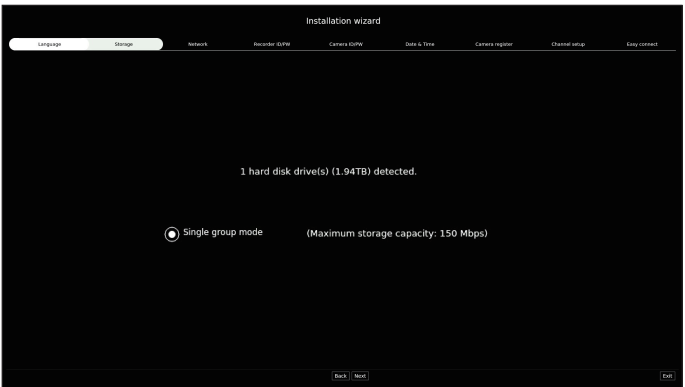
Installation wizard

Language Storage Network Recorder ID/PW Camera ID/PW Date & Time Camera register Channel setup Easy connect

1 hard disk drive(s) (1.94TB) detected.

Single group mode (Maximum storage capacity: 150 Mbps)

Back Next

Exit